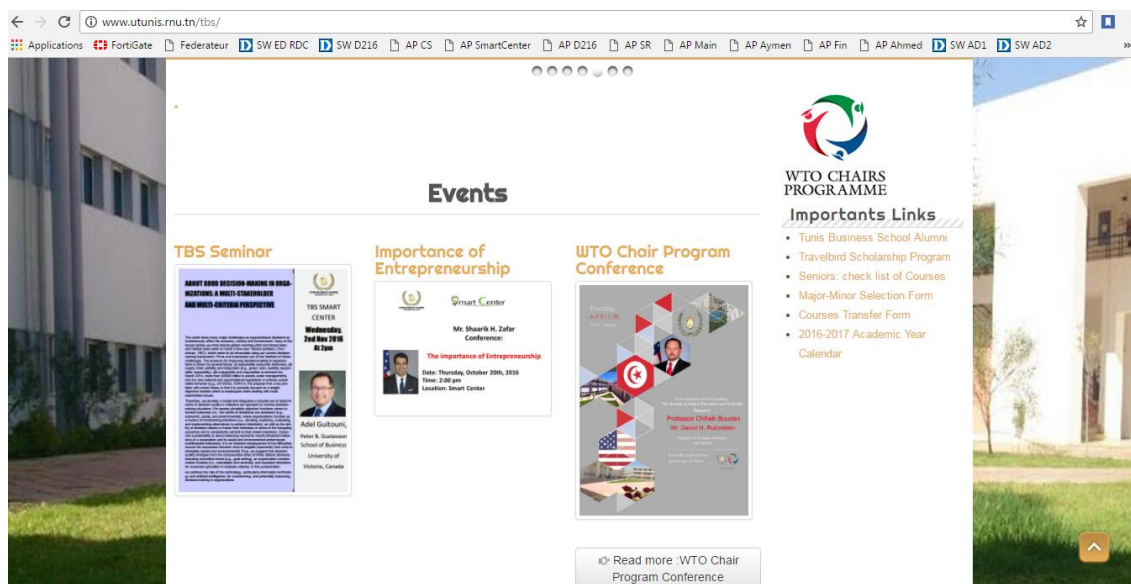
www.utunis.rnu.tn/tbs/

Applications FortiGate Federateur SW ED RDC SW D216 AP CS AP SmartCenter AP D216 AP SR AP Main AP Aymen AP Fin AP Ahmed SW AD1 SW AD2

Events

TBS Seminar

ABOUT GOOD DECISION-MAKING IN ORGANIZATIONS: A MULTI-STAKEHOLDER AND MULTI-CRITERIA PERSPECTIVE

TBS SMART CENTER
Wednesday, 2nd Nov 2016 At 2pm

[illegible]

Adel Guitouni,
Peter B. Gustavson School of Business
University of Victoria, Canada

Importance of Entrepreneurship

Smart Center

Mr. Shaarik H. Zafar Conference:

The importance of Entrepreneurship

Date: Thursday, October 20th, 2016
Time: 2:00 pm
Location: Smart Center

WTO Chair Program Conference

Thursday APRIL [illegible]

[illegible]
Professor Chiheb Bouden
Mr. Daniel H. Rubinstein
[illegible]

Read more :WTO Chair Program Conference

WTO CHAIRS PROGRAMME

Importants Links

Tunis Business School Alumni
Travelbird Scholarship Program
Seniors: check list of Courses
Major-Minor Selection Form
Courses Transfer Form
2016-2017 Academic Year Calendar